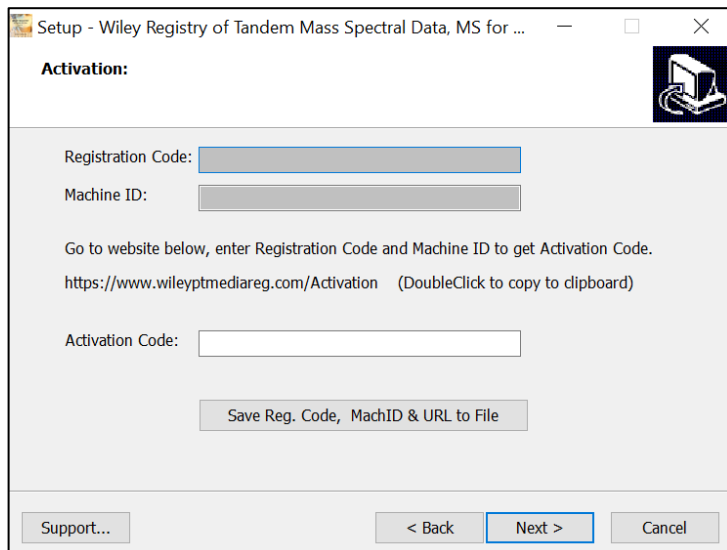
Setup - Wiley Registry of Tandem Mass Spectral Data, MS for ...

Activation:

Registration Code:

Machine ID:

Go to website below, enter Registration Code and Machine ID to get Activation Code.

https://www.wileyptmediareg.com/Activation (DoubleClick to copy to clipboard)

Activation Code:

Save Reg. Code, MachID & URL to File

Support...

< Back

Next >

Cancel